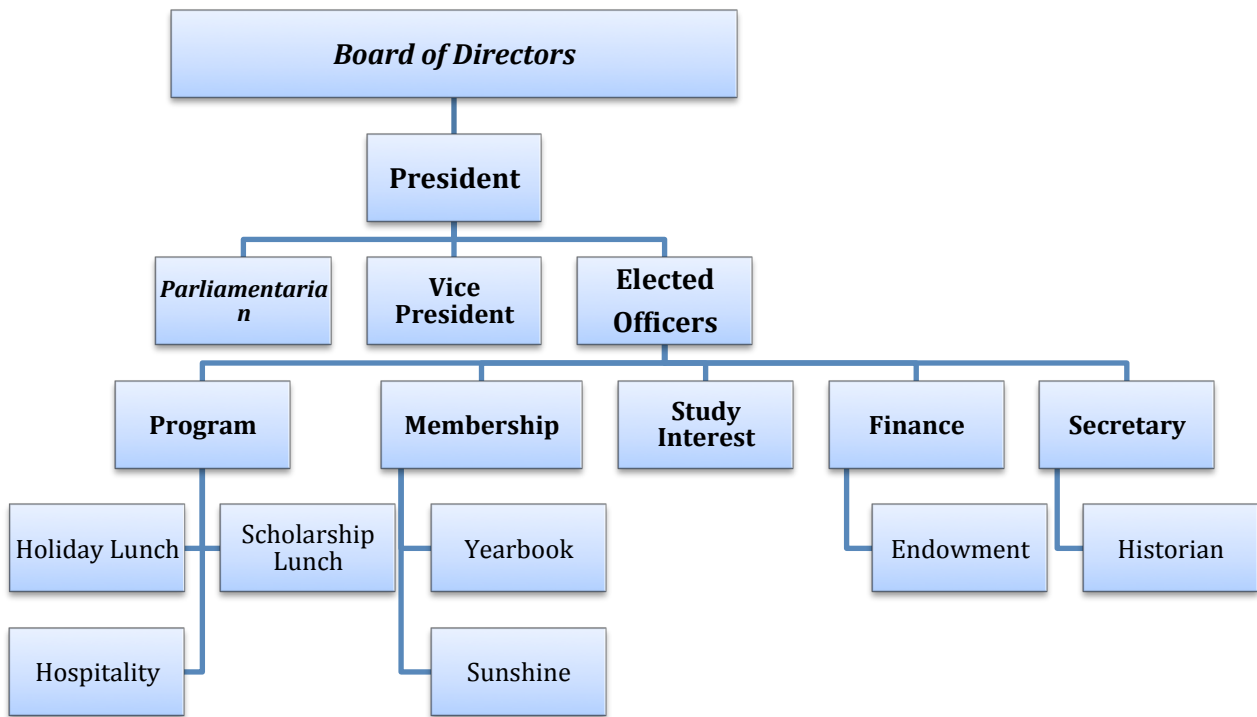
*Board of Directors*

**President**

***Parliamentarian***

**Vice President**

**Elected Officers**

**Program**

**Membership**

**Study Interest**

**Finance**

**Secretary**

Holiday Lunch

Scholarship Lunch

Hospitality

Yearbook

Sunshine

Endowment

Historian